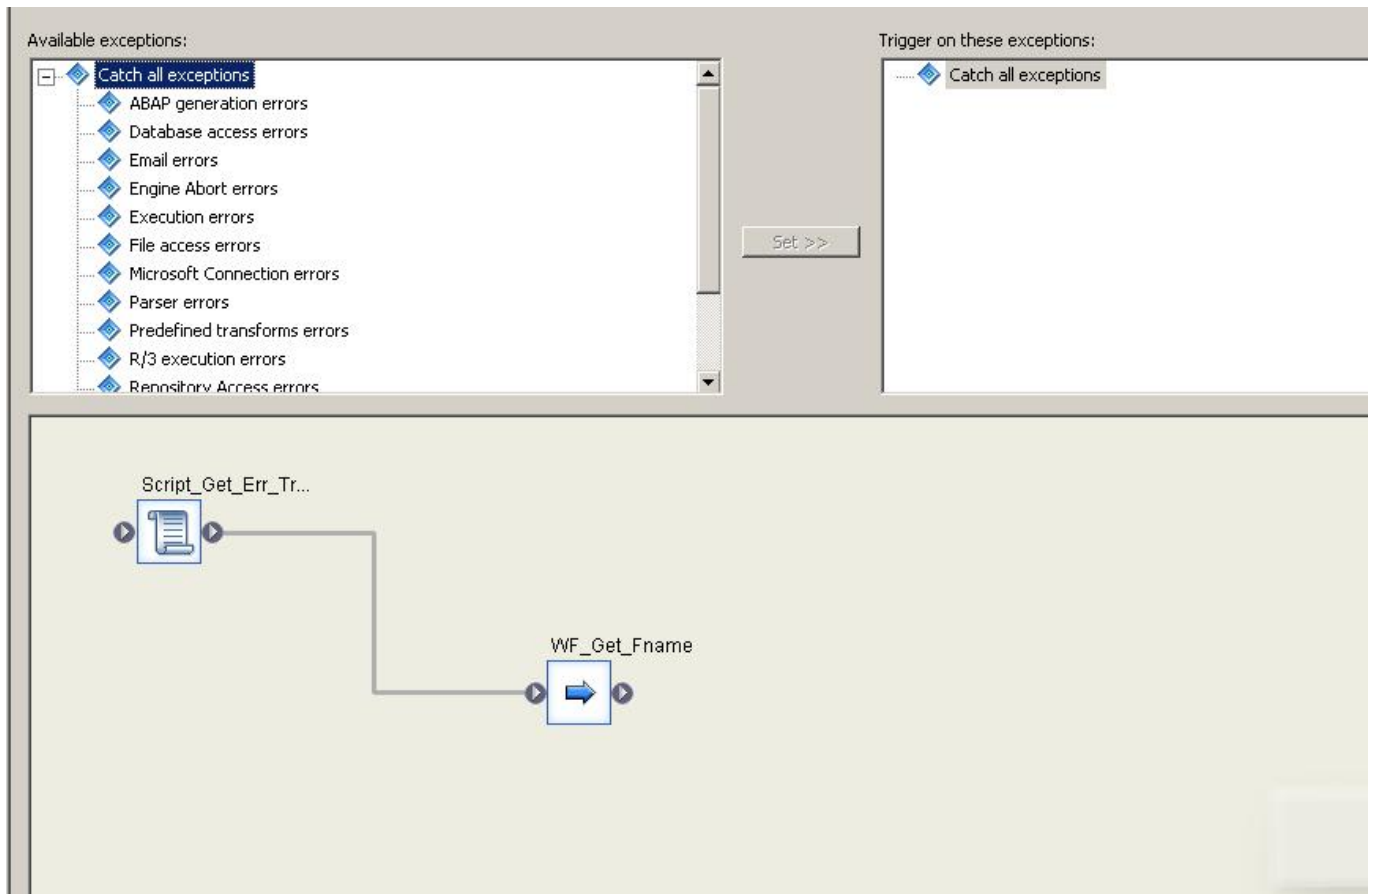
Available exceptions:

Catch all exceptions
ABAP generation errors
Database access errors
Email errors
Engine Abort errors
Execution errors
File access errors
Microsoft Connection errors
Parser errors
Predefined transforms errors
R/3 execution errors
Repository Access errors

Set >>

Trigger on these exceptions:

Catch all exceptions

Script_Get_Err_Tr...

WF_Get_Fname